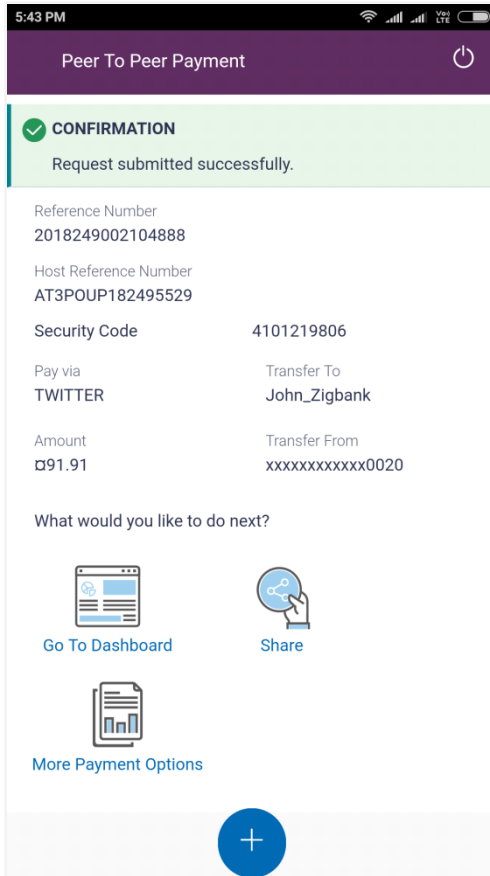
5:43 PM

Peer To Peer Payment

CONFIRMATION

Request submitted successfully.

Reference Number
2018249002104888

Host Reference Number
AT3POUP182495529

Security Code 4101219806

Pay via
TWITTER

Transfer To
John_Zigbank

Amount
¤91.91

Transfer From
xxxxxxxxxxxx0020

What would you like to do next?

Go To Dashboard

Share

More Payment Options